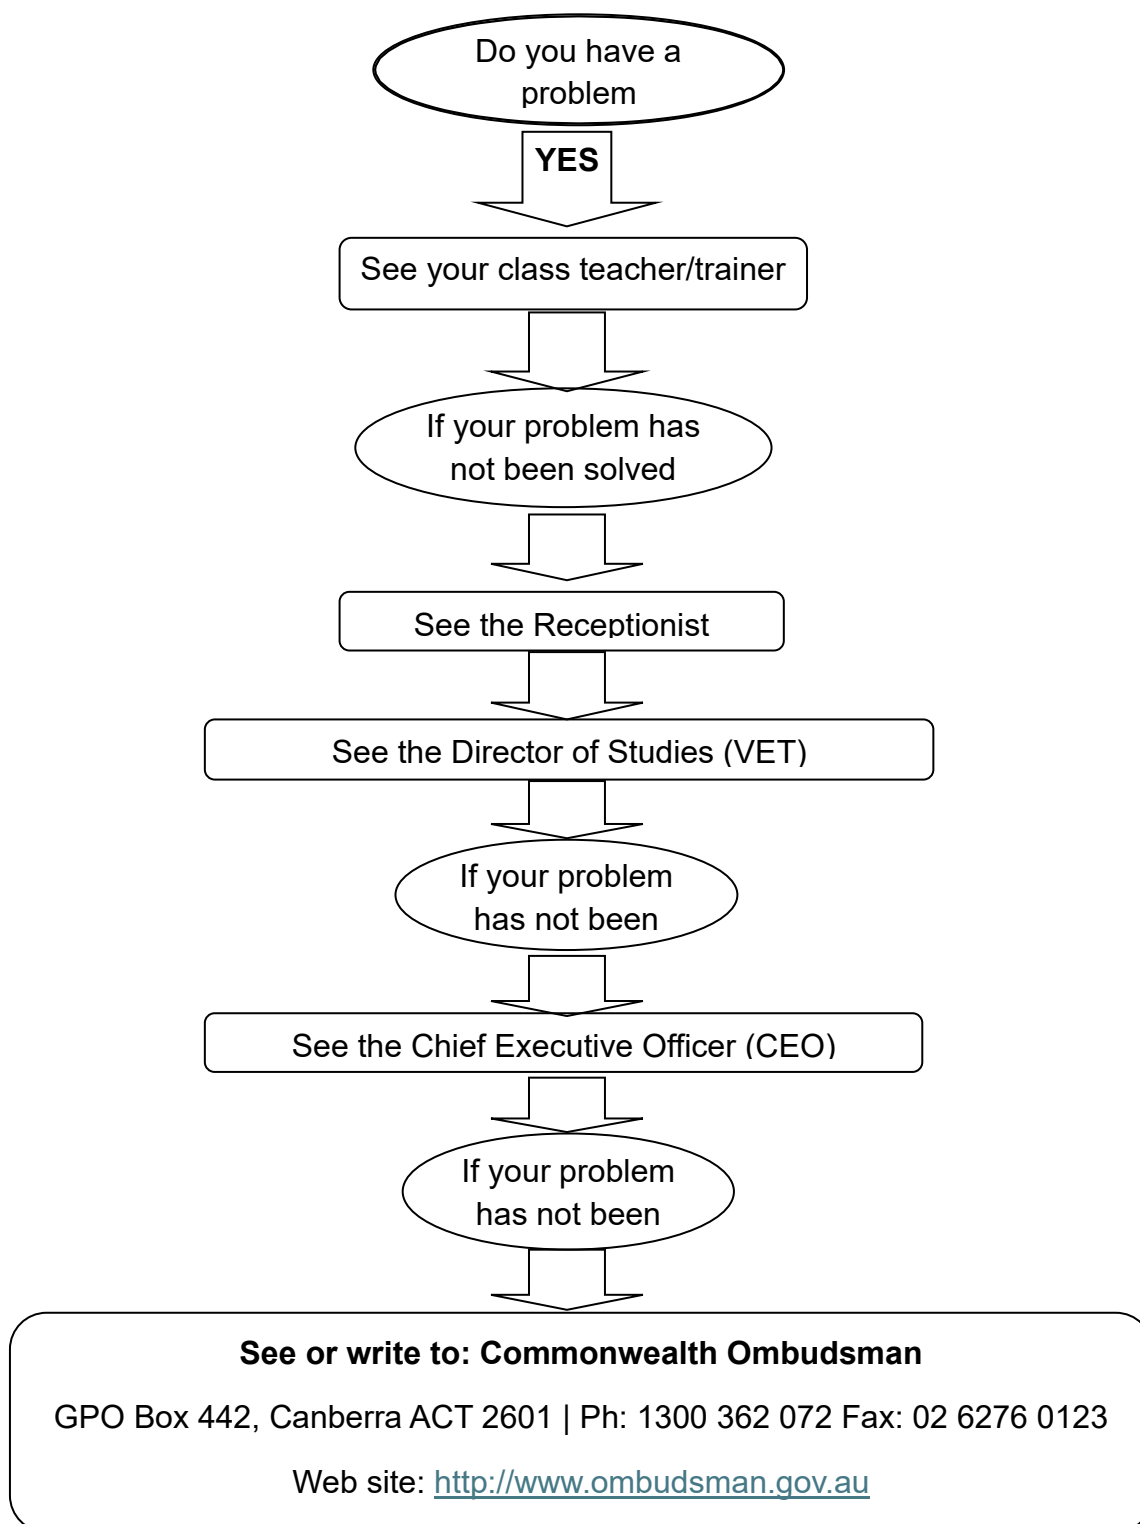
Do you have a problem

YES

See your class teacher/trainer

If your problem has not been solved

See the Receptionist

See the Director of Studies (VET)

If your problem has not been

See the Chief Executive Officer (CEO)

If your problem has not been

**See or write to: Commonwealth Ombudsman**

GPO Box 442, Canberra ACT 2601 | Ph: 1300 362 072 Fax: 02 6276 0123

Web site: http://www.ombudsman.gov.au